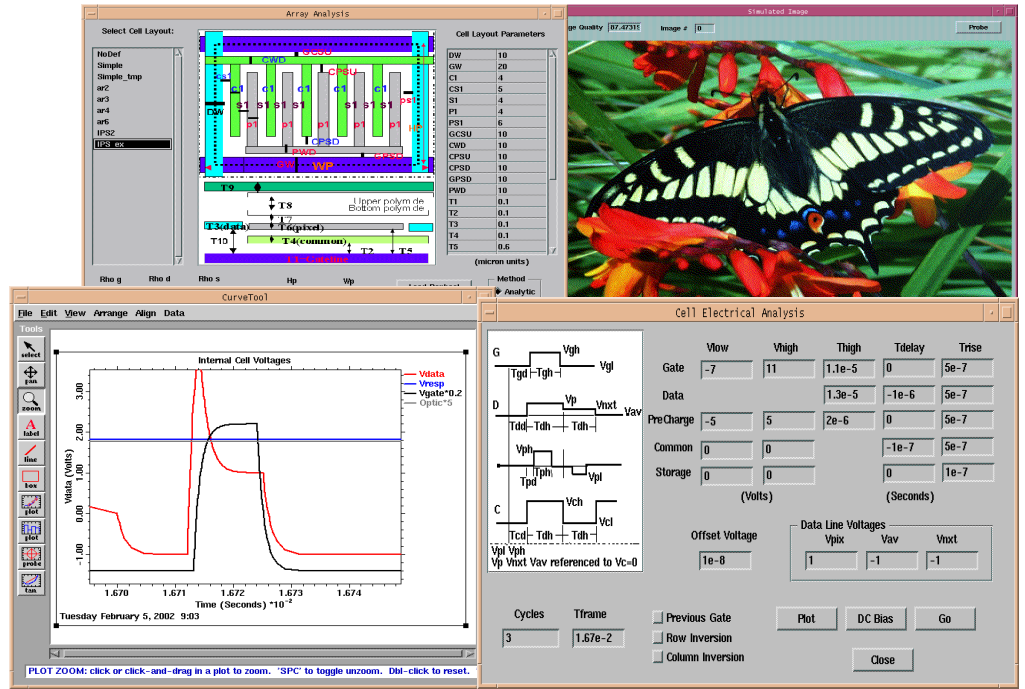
Array Analysis

Select Cell Layout:

NoDef
Simple
Simple_tmp
ar2
ar3
ar4
ar6
IPS2
IPS ex

CWD
CPSU
c1
s1
DW
p1
CPSD
PWD
VVP
T9
T8
Upper polym de
Bottom polym de
T3(data)
T6(pixel)
T10
T4(common)
T2
T5

Cell Layout Parameters

| | |
|---|---|
| DW | 10 |
| GW | 20 |
| C1 | 4 |
| CS1 | 5 |
| S1 | 4 |
| P1 | 4 |
| PS1 | 6 |
| GCSU | 10 |
| CWD | 10 |
| CPSU | 10 |
| CPSD | 10 |
| GPSD | 10 |
| PWD | 10 |
| T1 | 0.1 |
| T2 | 0.1 |
| T3 | 0.1 |
| T4 | 0.1 |
| T5 | 0.6 |

(micron units)

Rho g Rho d Rho s Hp Wp

Method
Analytic

Simulated Image

ge Quality 87.47315 Image # 0 Probe

CurveTool

File Edit View Arrange Align Data

Tools
select
pan
zoom
label
line
box
plot
plot
probe
tan

Internal Cell Voltages

Vdata
Vresp
Vgate*0.2
Optic*5

Vdata (Volts)
2.00
1.00
0.00
-1.00

1.670 1.671 1.672 1.673 1.674
Time (Seconds) *10$^{-2}$

Tuesday February 5, 2002 9:03

PLOT ZOOM: click or click-and-drag in a plot to zoom. 'SPC' to toggle unzoom. Dbl-click to reset.

Cell Electrical Analysis

G Vgh Vgl Tgd Tgh
D Vp Vnxt Vav Tdd Tdh Tdh
Vph Tph Vpl Tpd
C Vch Vcl Tcd Tdh Tdh
Vpl Vph
Vp Vnxt Vav referenced to Vc=0

| | Vlow | Vhigh | Thigh | Tdelay | Trise |
|---|---|---|---|---|---|
| Gate | -7 | 11 | 1.1e-5 | 0 | 5e-7 |
| Data | | | 1.3e-5 | -1e-6 | 5e-7 |
| PreCharge | -5 | 5 | 2e-6 | 0 | 5e-7 |
| Common | 0 | 0 | | -1e-7 | 5e-7 |
| Storage | 0 | 0 | | 0 | 1e-7 |

(Volts) (Seconds)

Offset Voltage
1e-8

Data Line Voltages
Vpix Vav Vnxt
1 -1 -1

Cycles Tframe
3 1.67e-2

Previous Gate
Row Inversion
Column Inversion

Plot DC Bias Go
Close